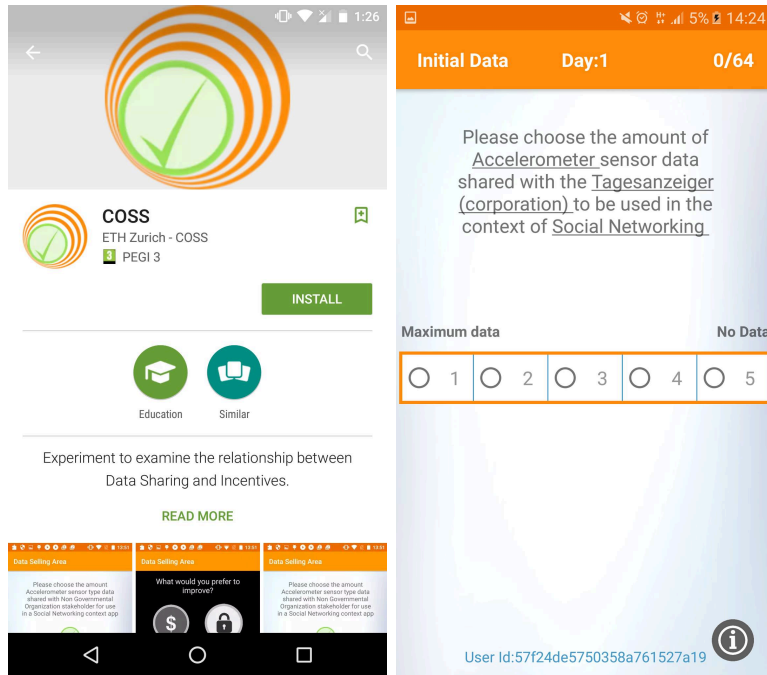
1:26

COSS
ETH Zurich - COSS
3 PEGI 3

INSTALL

Education
Similar

Experiment to examine the relationship between Data Sharing and Incentives.

READ MORE

Data Selling Area
Please choose the amount Accelerometer sensor type data shared with Non Governmental Organization stakeholder for use in a Social Networking context app

Data Selling Area
What would you prefer to improve?

Data Selling Area
Please choose the amount Accelerometer sensor type data shared with Non Governmental Organization stakeholder for use in a Social Networking context app

5% 14:24

Initial Data Day:1 0/64

Please choose the amount of Accelerometer sensor data shared with the Tagesanzeiger (corporation) to be used in the context of Social Networking

Maximum data
No Data

1 2 3 4 5

User Id:57f24de5750358a761527a19